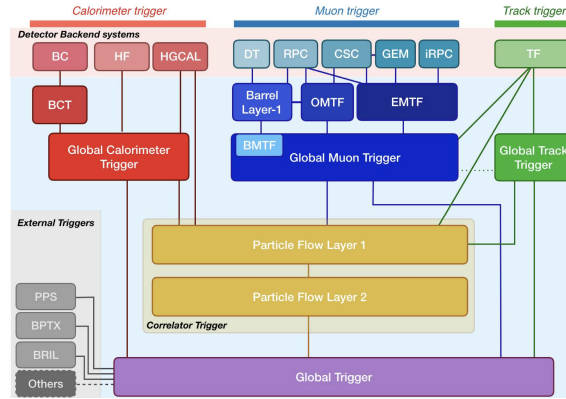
Calorimeter trigger

Muon trigger

Track trigger

Detector Backend systems

BC

HF

HGCAL

DT

RPC

CSC

GEM

iRPC

TF

BCT

Barrel Layer-1

OMTF

EMTF

Global Calorimeter Trigger

BMTF

Global Muon Trigger

Global Track Trigger

External Triggers

Particle Flow Layer 1

Particle Flow Layer 2

Correlator Trigger

PPS

BPTX

BRIL

Others

Global Trigger